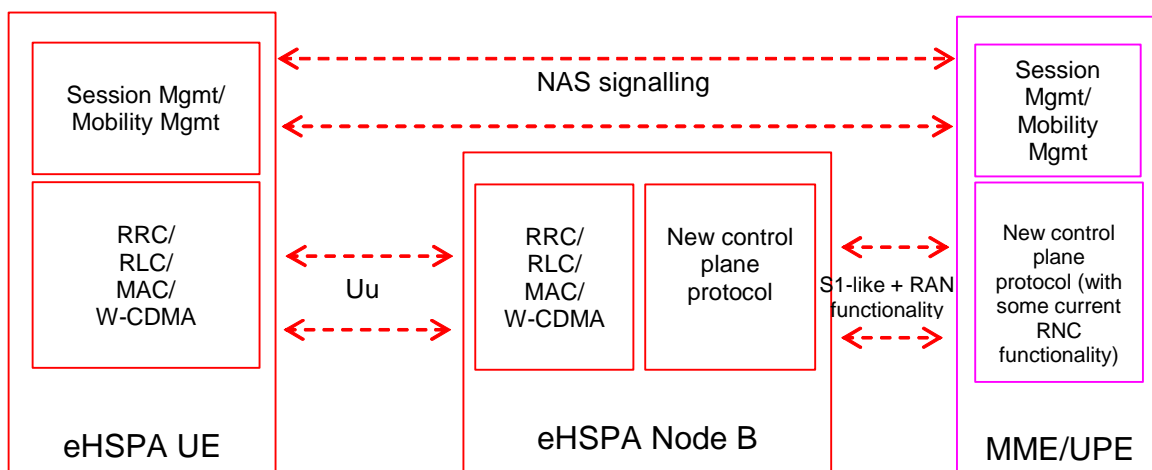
Session Mgmt/
Mobility Mgmt

RRC/
RLC/
MAC/
W-CDMA

eHSPA UE

NAS signalling

Uu

RRC/
RLC/
MAC/
W-CDMA

New control plane protocol

eHSPA Node B

S1-like + RAN functionality

Session Mgmt/ Mobility Mgmt

New control plane protocol (with some current RNC functionality)

MME/UPE